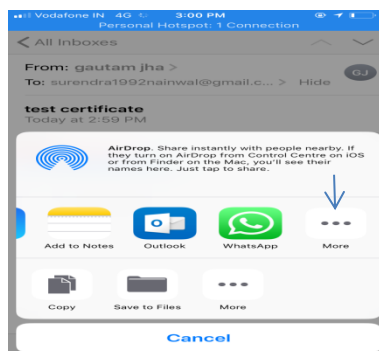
Vodafone IN 4G 3:00 PM
Personal Hotspot: 1 Connection

All Inboxes

From: gautam jha >
To: surendra1992nainwal@gmail.com > Hide

GJ

test certificate
Today at 2:59 PM

AirDrop. Share instantly with people nearby. If they turn on AirDrop from Control Centre on iOS or from Finder on the Mac, you'll see their names here. Just tap to share.

Add to Notes
Outlook
WhatsApp
More

Copy
Save to Files
More

Cancel